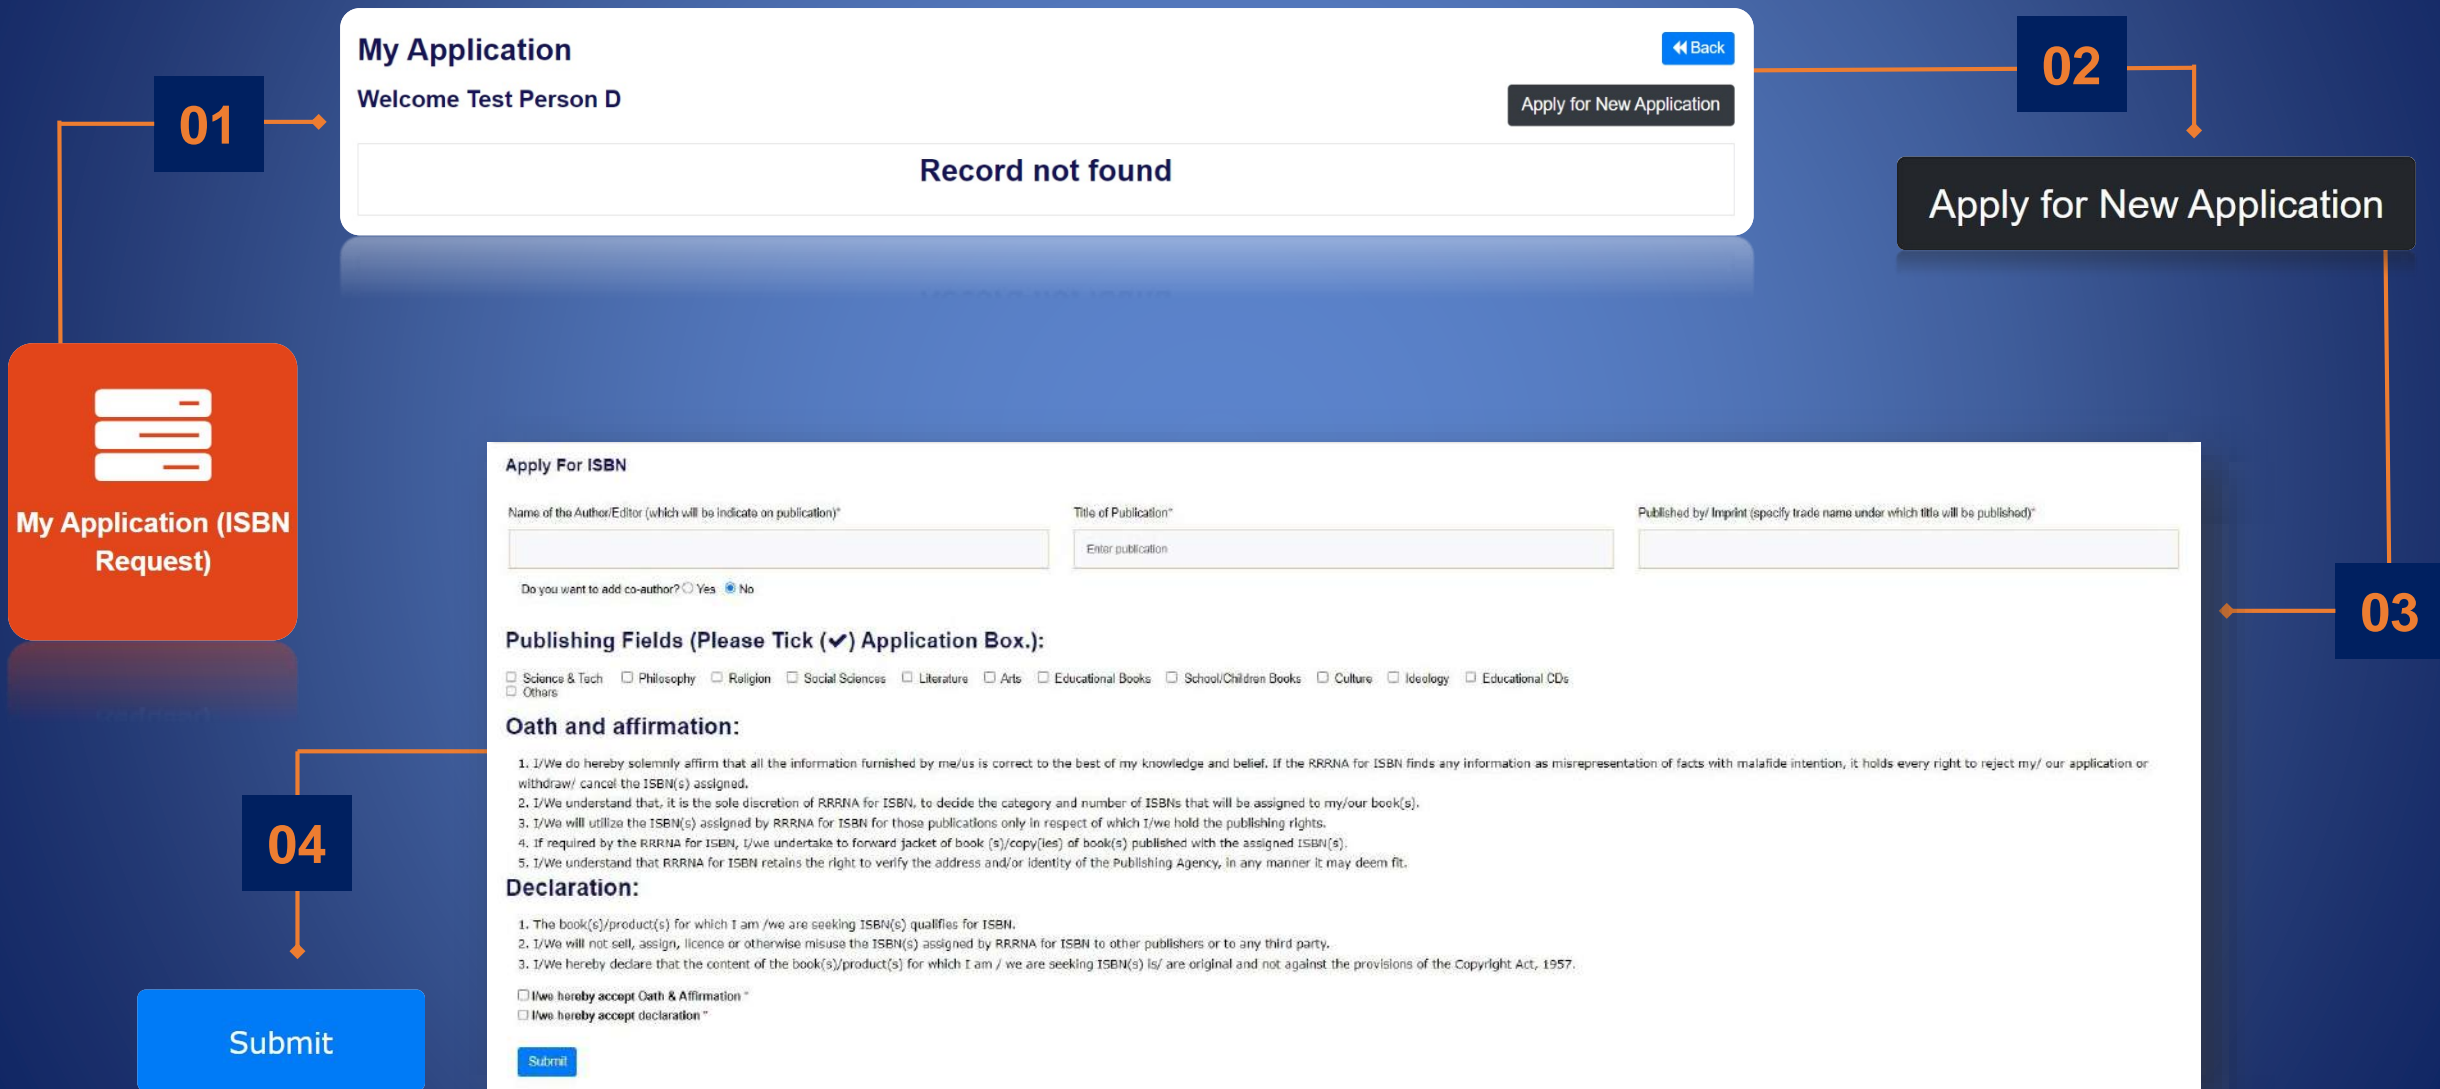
01

My Application (ISBN Request)

My Application

Welcome Test Person D

Back

Apply for New Application

Record not found

02

Apply for New Application

03

Apply For ISBN

Name of the Author/Editor (which will be indicate on publication)*

Title of Publication*

Enter publication

Published by/ Imprint (specify trade name under which title will be published)*

Do you want to add co-author? Yes No

Publishing Fields (Please Tick (✔) Application Box.):

Science & Tech Philosophy Religion Social Sciences Literature Arts Educational Books School/Children Books Culture Ideology Educational CDs Others

Oath and affirmation:

1. I/We do hereby solemnly affirm that all the information furnished by me/us is correct to the best of my knowledge and belief. If the RRRNA for ISBN finds any information as misrepresentation of facts with malafide intention, it holds every right to reject my/ our application or withdraw/ cancel the ISBN(s) assigned.
2. I/We understand that, it is the sole discretion of RRRNA for ISBN, to decide the category and number of ISBNs that will be assigned to my/our book(s).
3. I/We will utilize the ISBN(s) assigned by RRRNA for ISBN for those publications only in respect of which I/we hold the publishing rights.
4. If required by the RRRNA for ISBN, I/we undertake to forward jacket of book (s)/copy(ies) of book(s) published with the assigned ISBN(s).
5. I/We understand that RRRNA for ISBN retains the right to verify the address and/or identity of the Publishing Agency, in any manner it may deem fit.

Declaration:

1. The book(s)/product(s) for which I am /we are seeking ISBN(s) qualifies for ISBN.
2. I/We will not sell, assign, licence or otherwise misuse the ISBN(s) assigned by RRRNA for ISBN to other publishers or to any third party.
3. I/We hereby declare that the content of the book(s)/product(s) for which I am / we are seeking ISBN(s) is/ are original and not against the provisions of the Copyright Act, 1957.

I/we hereby accept Oath & Affirmation *
I/we hereby accept declaration *

Submit

04

Submit